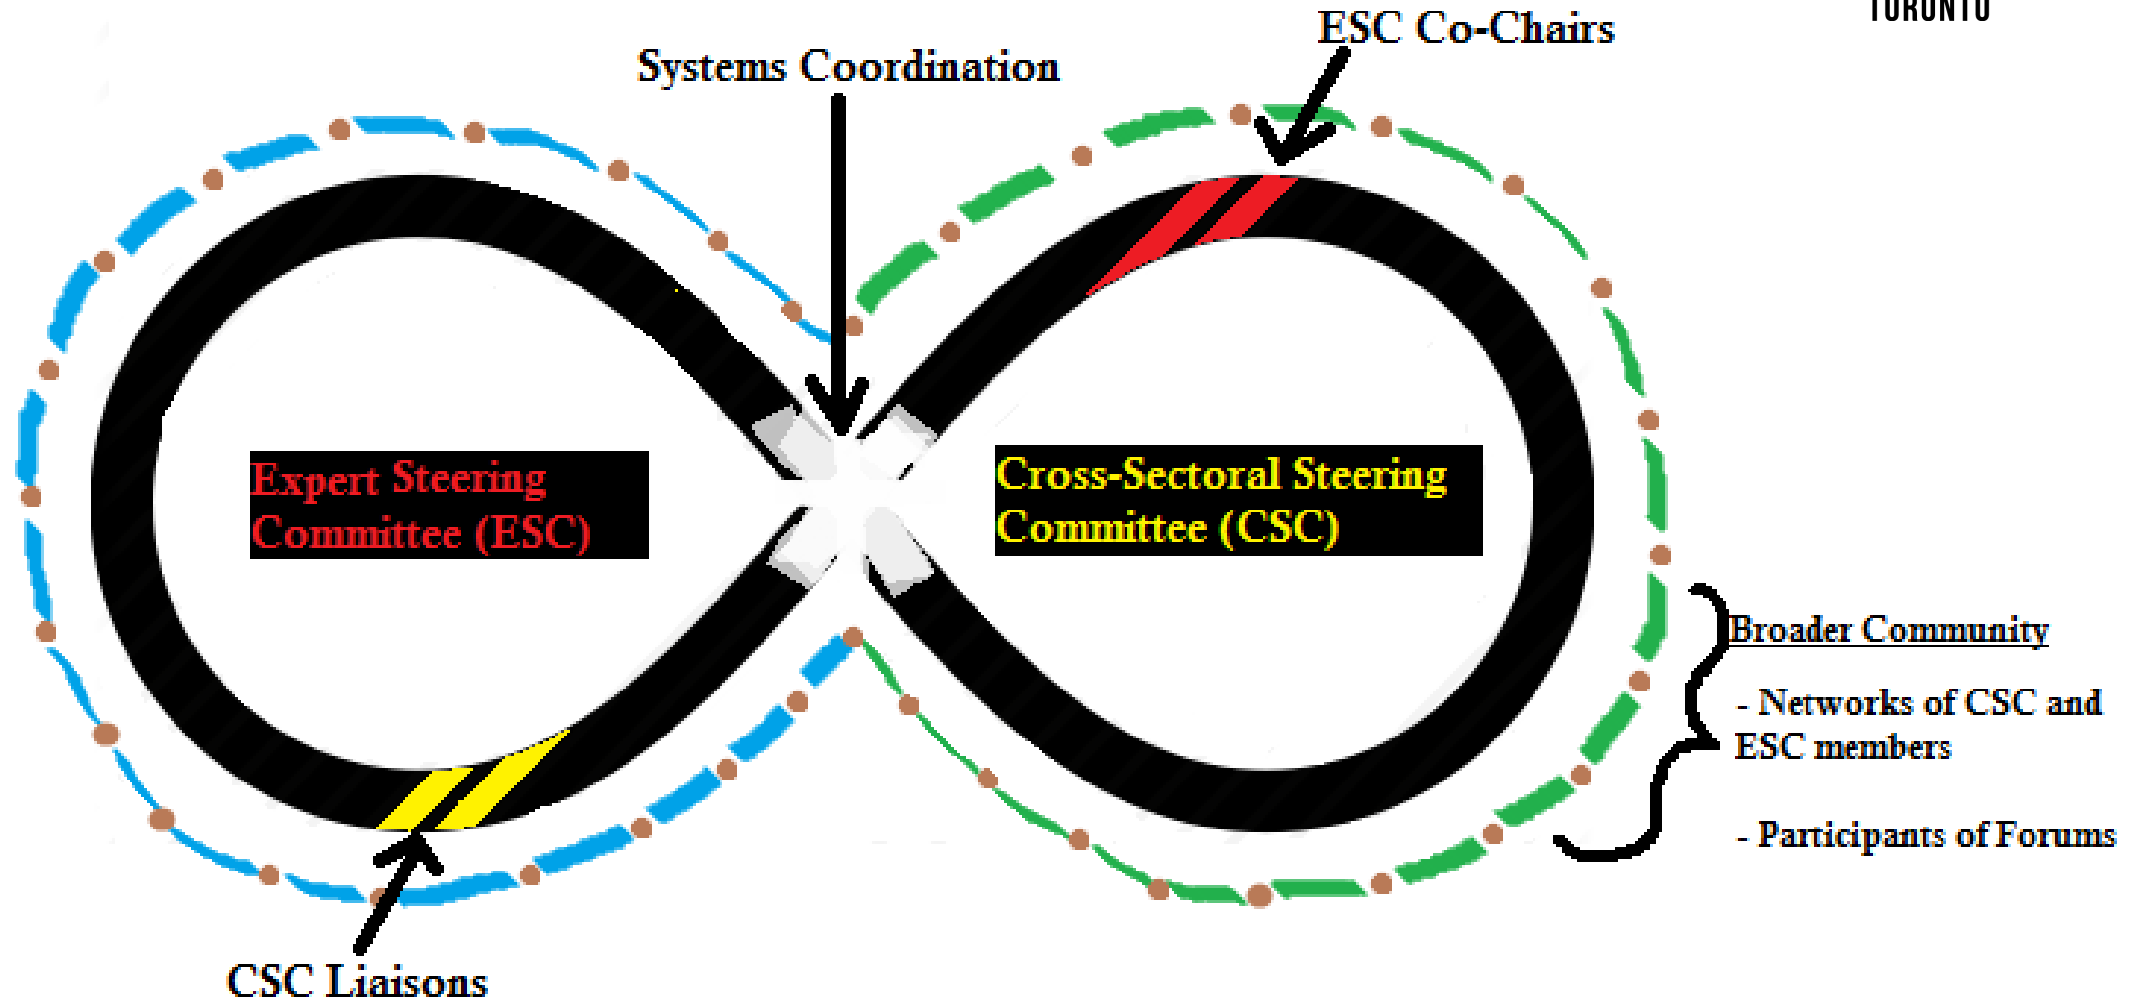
TORONTO

ESC Co-Chairs

Systems Coordination

Expert Steering Committee (ESC)

Cross-Sectoral Steering Committee (CSC)

Broader Community

- Networks of CSC and ESC members

- Participants of Forums

CSC Liaisons